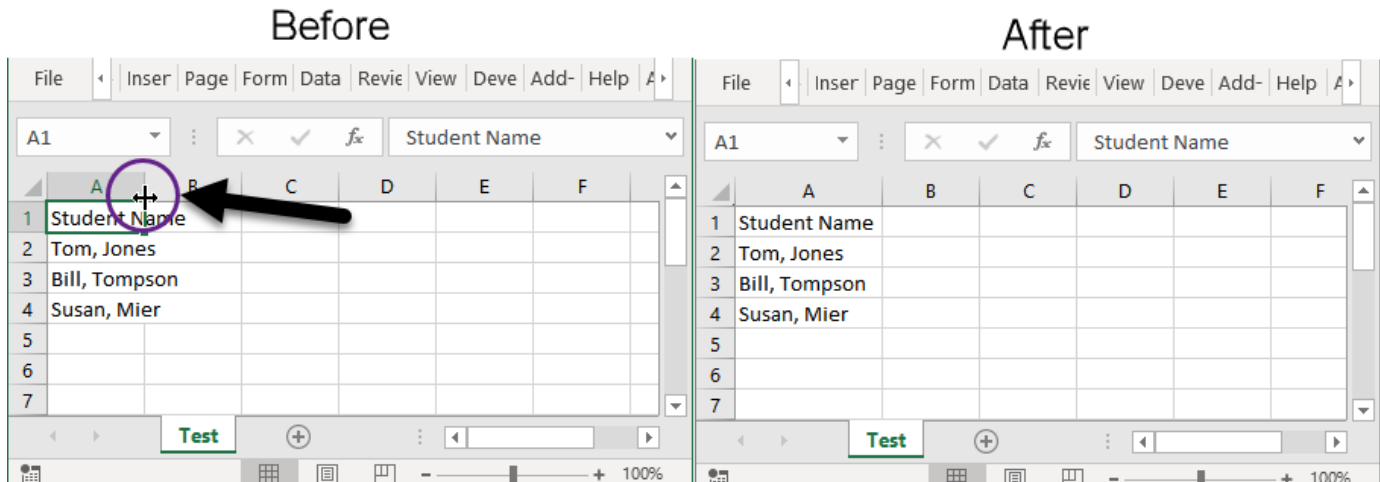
Before

File Inser Page Form Data Revie View Deve Add- Help A

A1 Student Name

| | A | B | C | D | E | F |
|---|---|---|---|---|---|---|
| 1 | Student Name | | | | | |
| 2 | Tom, Jones | | | | | |
| 3 | Bill, Tompson | | | | | |
| 4 | Susan, Mier | | | | | |
| 5 | | | | | | |
| 6 | | | | | | |
| 7 | | | | | | |

Test

100%

After

File Inser Page Form Data Revie View Deve Add- Help A

A1 Student Name

| | A | B | C | D | E | F |
|---|---|---|---|---|---|---|
| 1 | Student Name | | | | | |
| 2 | Tom, Jones | | | | | |
| 3 | Bill, Tompson | | | | | |
| 4 | Susan, Mier | | | | | |
| 5 | | | | | | |
| 6 | | | | | | |
| 7 | | | | | | |

Test

100%